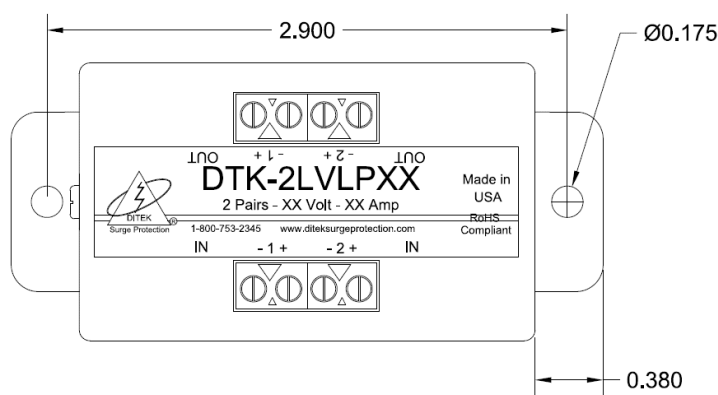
2.900

Ø0.175

OUT + 1 - + 2 - OUT

DTK-2LVLPXX

2 Pairs - XX Volt - XX Amp

Made in USA

RoHS Compliant

DITEK Surge Protection ®

1-800-753-2345 www.diteksurgeprotection.com

IN - 1 + - 2 + IN

0.380